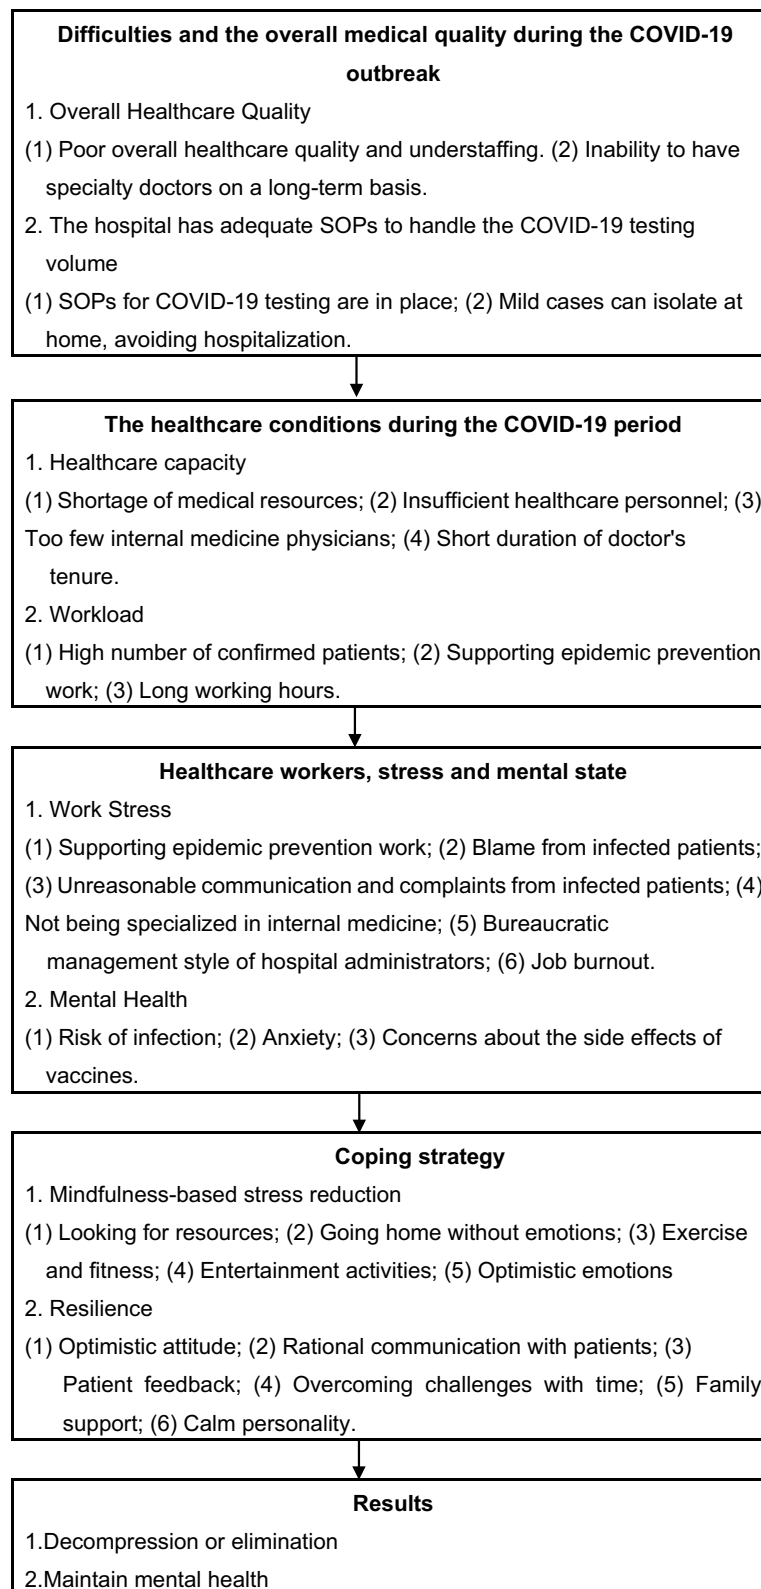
**Difficulties and the overall medical quality during the COVID-19 outbreak**

1. Overall Healthcare Quality

(1) Poor overall healthcare quality and understaffing. (2) Inability to have specialty doctors on a long-term basis.

2. The hospital has adequate SOPs to handle the COVID-19 testing volume

(1) SOPs for COVID-19 testing are in place; (2) Mild cases can isolate at home, avoiding hospitalization.

**The healthcare conditions during the COVID-19 period**

1. Healthcare capacity

(1) Shortage of medical resources; (2) Insufficient healthcare personnel; (3) Too few internal medicine physicians; (4) Short duration of doctor's tenure.

2. Workload

(1) High number of confirmed patients; (2) Supporting epidemic prevention work; (3) Long working hours.

**Healthcare workers, stress and mental state**

1. Work Stress

(1) Supporting epidemic prevention work; (2) Blame from infected patients; (3) Unreasonable communication and complaints from infected patients; (4) Not being specialized in internal medicine; (5) Bureaucratic management style of hospital administrators; (6) Job burnout.

2. Mental Health

(1) Risk of infection; (2) Anxiety; (3) Concerns about the side effects of vaccines.

**Coping strategy**

1. Mindfulness-based stress reduction

(1) Looking for resources; (2) Going home without emotions; (3) Exercise and fitness; (4) Entertainment activities; (5) Optimistic emotions

2. Resilience

(1) Optimistic attitude; (2) Rational communication with patients; (3) Patient feedback; (4) Overcoming challenges with time; (5) Family support; (6) Calm personality.

**Results**

1.Decompression or elimination

2.Maintain mental health